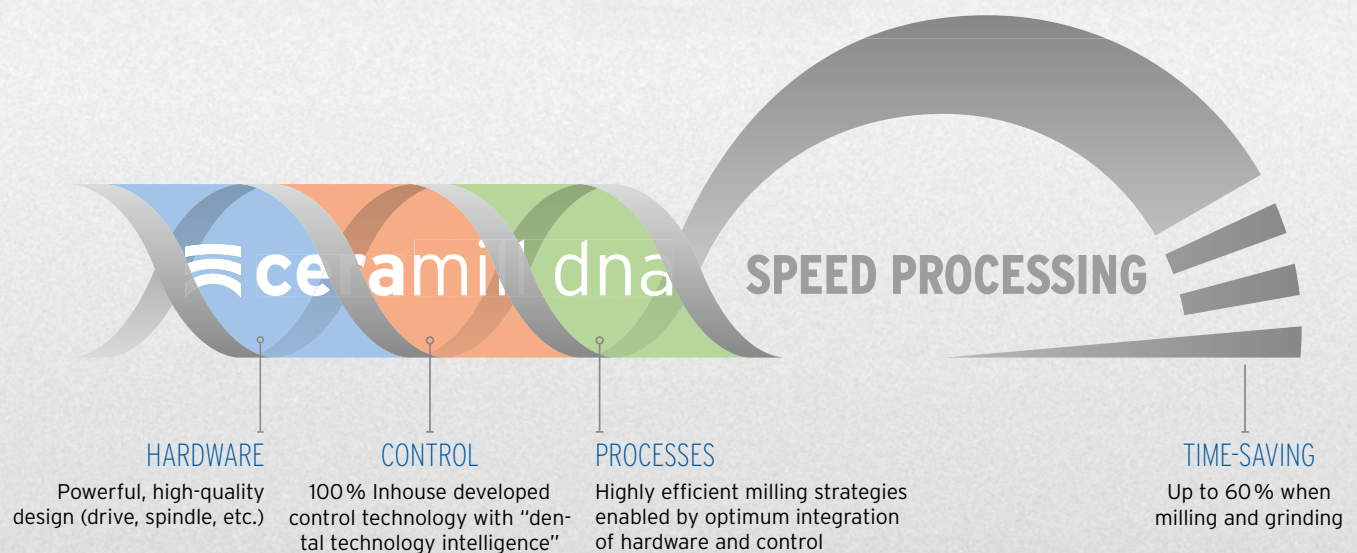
ceramill dna SPEED PROCESSING

HARDWARE
Powerful, high-quality design (drive, spindle, etc.)

CONTROL
100 % Inhouse developed control technology with "dental technology intelligence"

PROCESSES
Highly efficient milling strategies enabled by optimum integration of hardware and control

TIME-SAVING
Up to 60 % when milling and grinding